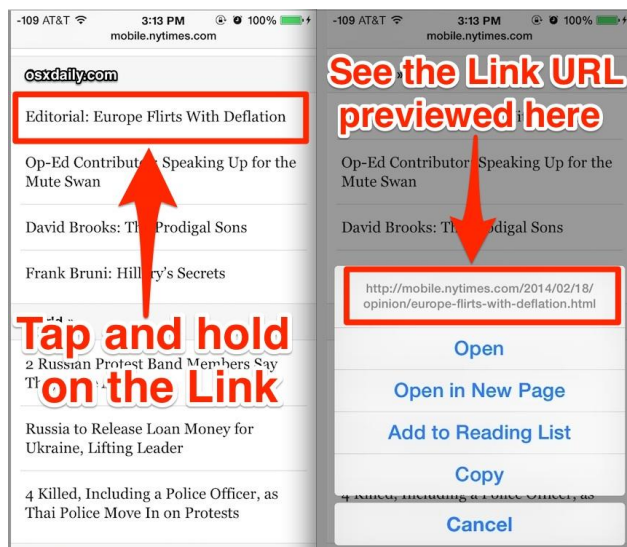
-109 AT&T 3:13 PM 100%
mobile.nytimes.com

osxdaily.com

Editorial: Europe Flirts With Deflation

Op-Ed Contributor: Speaking Up for the Mute Swan

David Brooks: The Prodigal Sons

Frank Bruni: Hillary's Secrets

Tap and hold on the Link

2 Russian Protest Band Members Say Th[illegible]

Russia to Release Loan Money for Ukraine, Lifting Leader

4 Killed, Including a Police Officer, as Thai Police Move In on Protests

-109 AT&T 3:13 PM 100%
mobile.nytimes.com

See the Link URL previewed here

Op-Ed Contributor: Speaking Up for the Mute Swan

David Brooks: The Prodigal Sons

http://mobile.nytimes.com/2014/02/18/opinion/europe-flirts-with-deflation.html

Open

Open in New Page

Add to Reading List

Copy

4 Killed, Including a Police Officer, as

Cancel